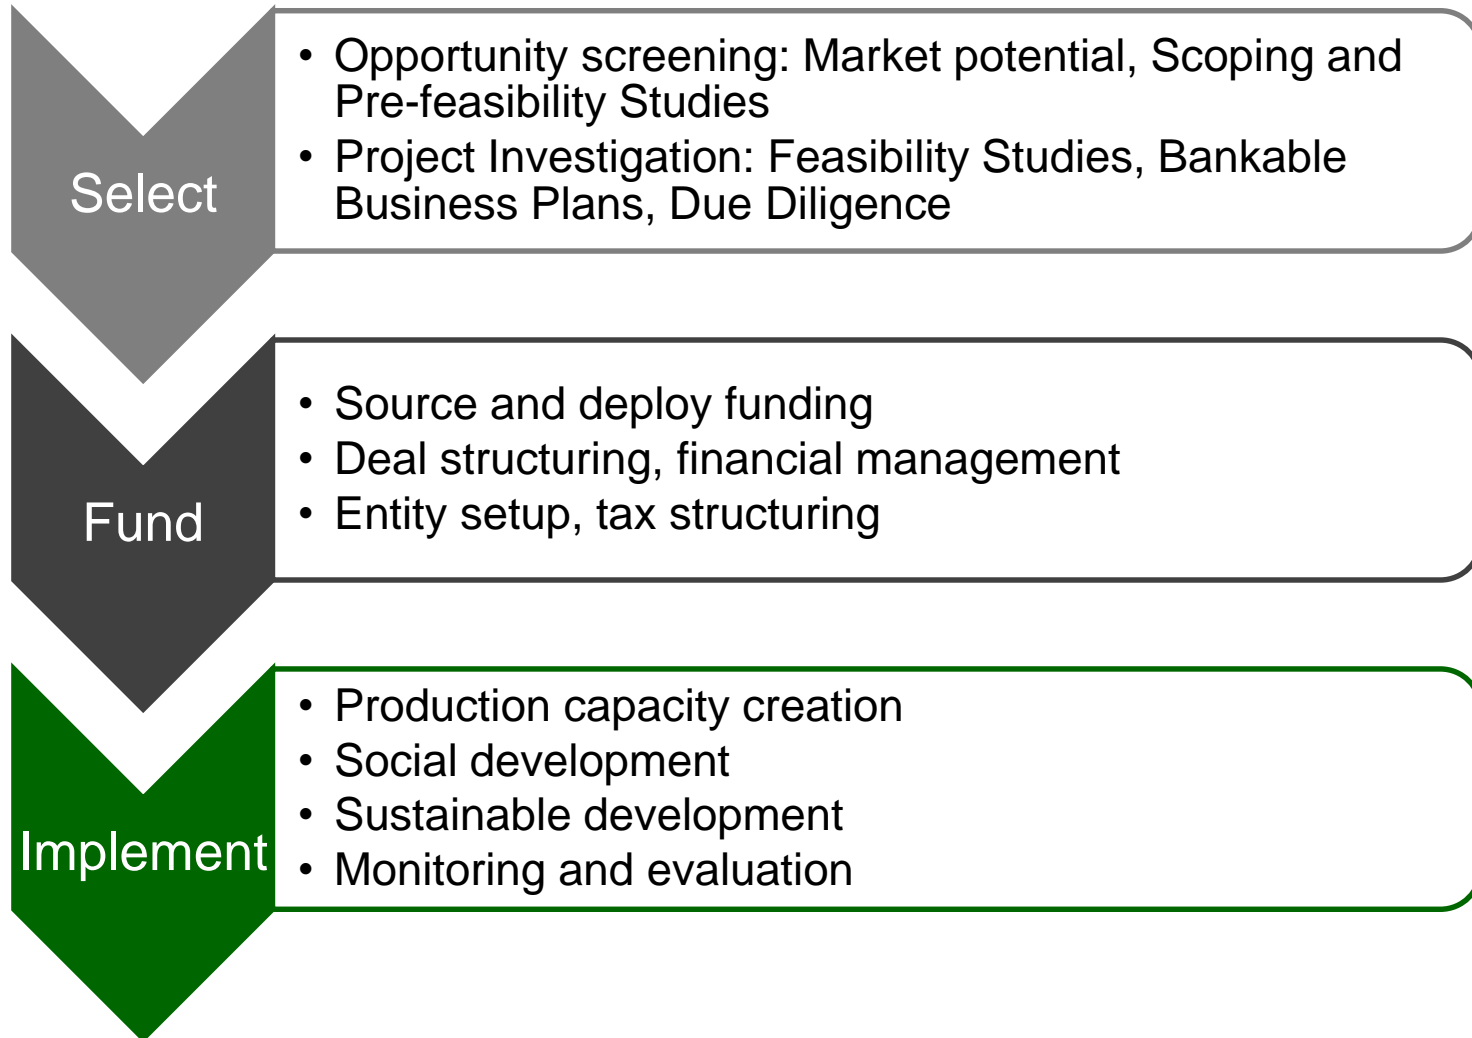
Select

• Opportunity screening: Market potential, Scoping and Pre-feasibility Studies
• Project Investigation: Feasibility Studies, Bankable Business Plans, Due Diligence

Fund

• Source and deploy funding
• Deal structuring, financial management
• Entity setup, tax structuring

Implement

• Production capacity creation
• Social development
• Sustainable development
• Monitoring and evaluation